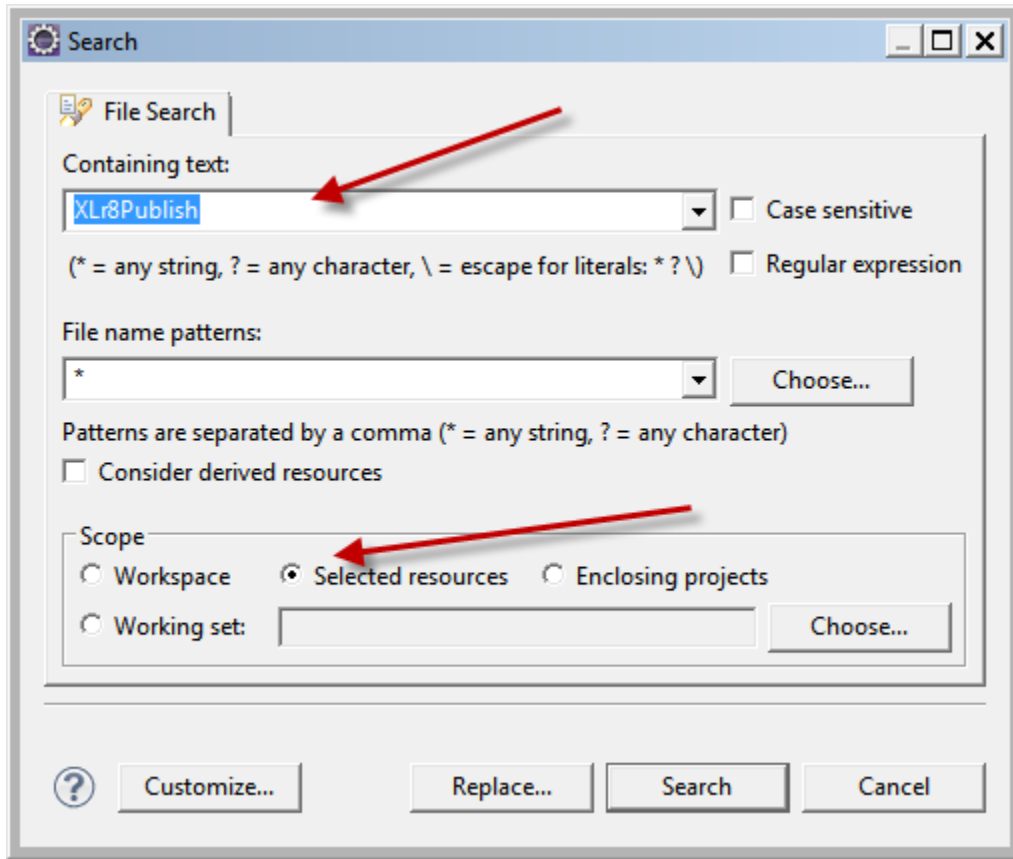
Search

File Search

Containing text:

XLr8Publish

Case sensitive

(* = any string, ? = any character, \ = escape for literals: * ? \)

Regular expression

File name patterns:

*

Choose...

Patterns are separated by a comma (* = any string, ? = any character)

Consider derived resources

Scope

Workspace

Selected resources

Enclosing projects

Working set:

Choose...

Customize...

Replace...

Search

Cancel